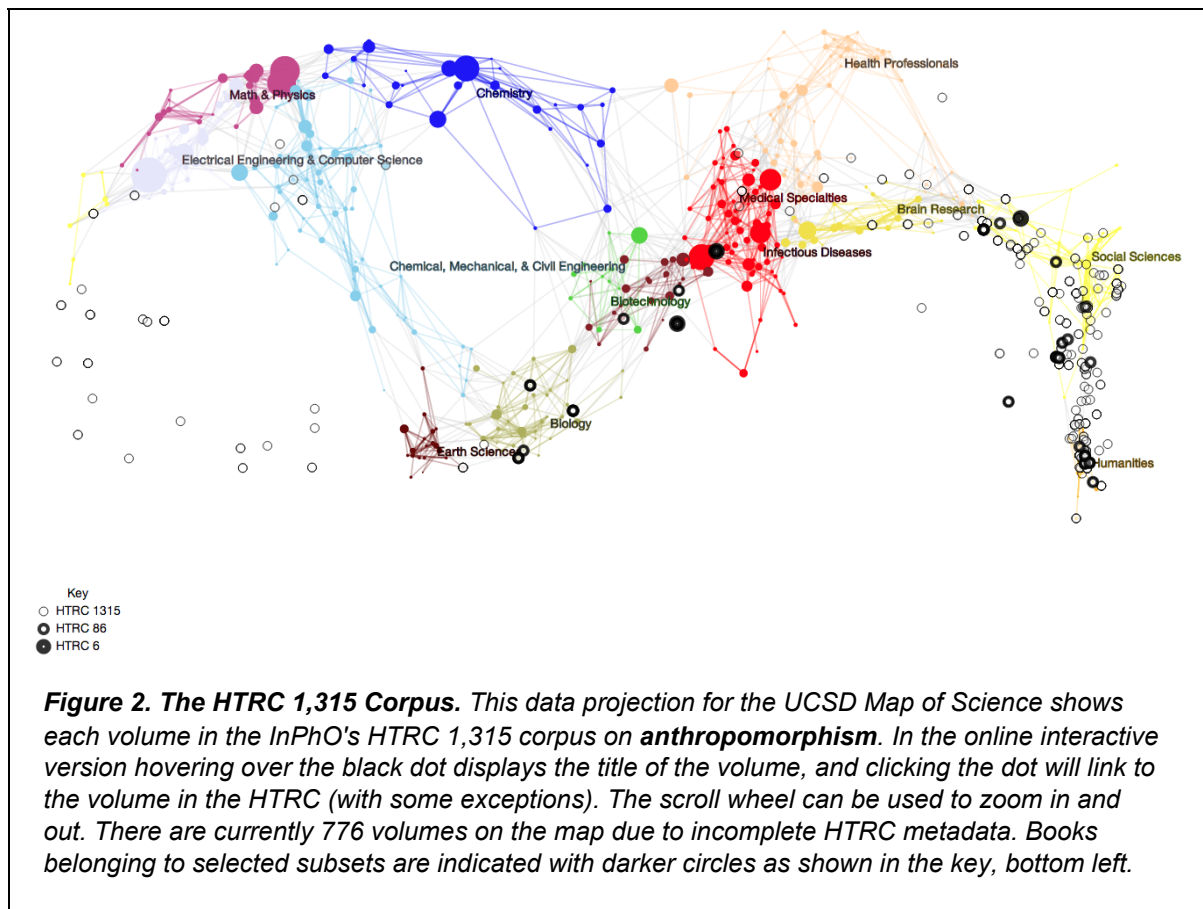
Health Professionals

Math & Physics

Chemistry

Electrical Engineering & Computer Science

Medical Specialties

Brain Research

Infectious Diseases

Social Sciences

Chemical, Mechanical, & Civil Engineering

Biotechnology

Biology

Earth Science

Humanities

Key
HTRC 1315
HTRC 86
HTRC 6

***Figure 2. The HTRC 1,315 Corpus.*** *This data projection for the UCSD Map of Science shows each volume in the InPhO's HTRC 1,315 corpus on* ***anthropomorphism****. In the online interactive version hovering over the black dot displays the title of the volume, and clicking the dot will link to the volume in the HTRC (with some exceptions). The scroll wheel can be used to zoom in and out. There are currently 776 volumes on the map due to incomplete HTRC metadata. Books belonging to selected subsets are indicated with darker circles as shown in the key, bottom left.*